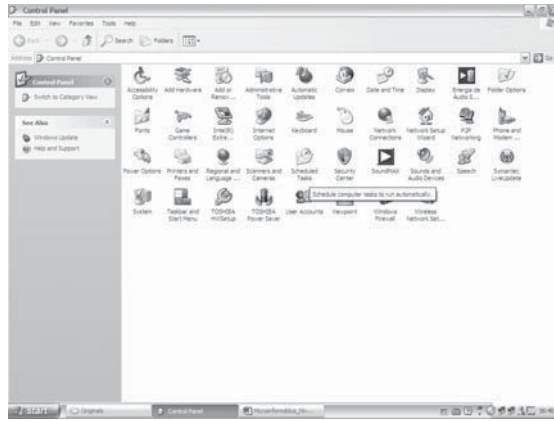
Control Panel

File Edit View Favorites Tools Help

Back Search Folders

Address Control Panel

Control Panel

Switch to Category View

See Also

Windows Update

Help and Support

Accessibility Options
Add Hardware
Add or Remov...
Administrative Tools
Automatic Updates
Correo
Date and Time
Display
Energía de Audio S...
Folder Options

Fonts
Game Controllers
Intel(R) Extre...
Internet Options
Keyboard
Mouse
Network Connections
Network Setup Wizard
P2P Networking
Phone and Modem ...

Power Options
Printers and Faxes
Regional and Language ...
Scanners and Cameras
Scheduled Tasks
Security Center
SoundMAX
Sounds and Audio Devices
Speech
Symantec LiveUpdate

System
Taskbar and Start Menu
TOSHIBA HWSetup
TOSHIBA Power Saver
User Accounts
Viewpoint
Windows Firewall
Wireless Network Set...

Schedule computer tasks to run automatically.

start
Originals
Control Panel
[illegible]